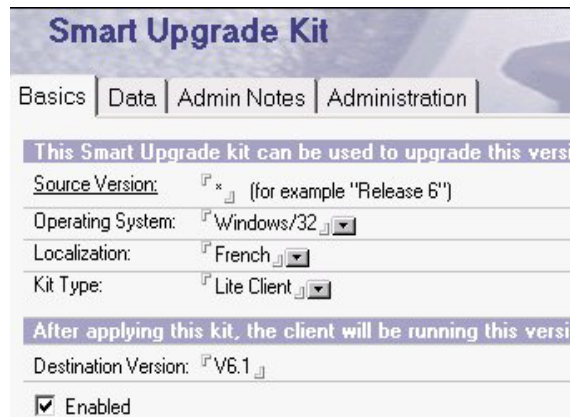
Smart Upgrade Kit

Basics | Data | Admin Notes | Administration

This Smart Upgrade kit can be used to upgrade this versi

Source Version: * (for example "Release 6")

Operating System: Windows/32

Localization: French

Kit Type: Lite Client

After applying this kit, the client will be running this versi

Destination Version: V6.1

Enabled